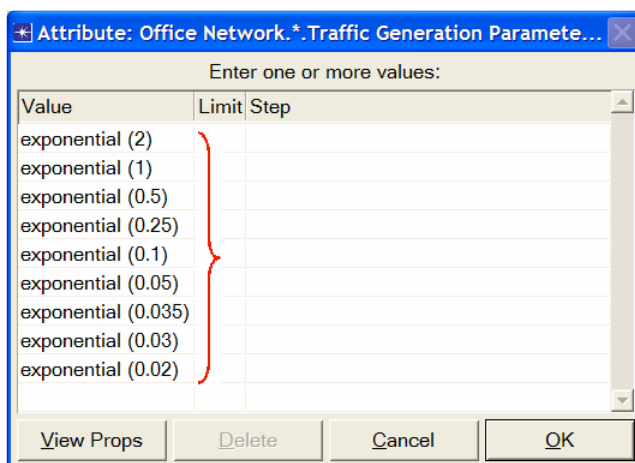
Attribute: Office Network.*.Traffic Generation Paramete...

Enter one or more values:

| Value | Limit | Step |
|---|---|---|
| exponential (2) | | |
| exponential (1) | | |
| exponential (0.5) | | |
| exponential (0.25) | | |
| exponential (0.1) | | |
| exponential (0.05) | | |
| exponential (0.035) | | |
| exponential (0.03) | | |
| exponential (0.02) | | |

View Props Delete Cancel OK